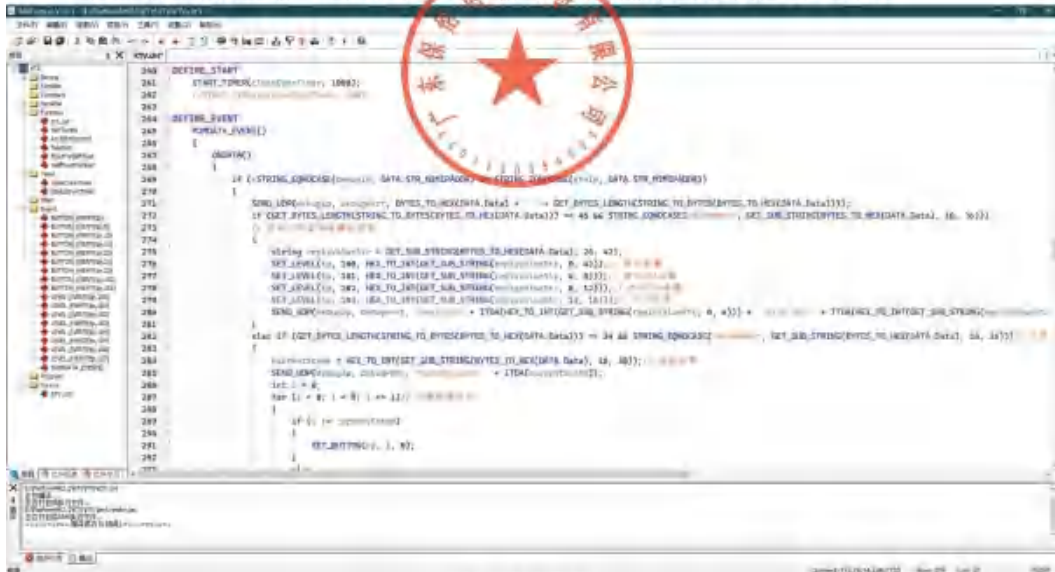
260 DEFINE_START
261 START_TIMER([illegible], 1000);
262 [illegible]
263
264 DEFINE_EVENT
265 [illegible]_EVENT()
266 {
267 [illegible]
268 {
269 if (!STRING_EQNOCASE([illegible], DATA.STR_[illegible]) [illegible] STRING_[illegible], DATA.STR_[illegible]))
270 {
271 SEND_UDP([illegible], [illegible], BYTES_TO_HEX(DATA.Data) + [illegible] GET_BYTES_LENGTH(STRING_TO_BYTES(BYTES_TO_HEX(DATA.Data))));
272 if (GET_BYTES_LENGTH(STRING_TO_BYTES(BYTES_TO_HEX(DATA.Data))) == 45 && STRING_EQNOCASE([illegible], GET_SUB_STRING(BYTES_TO_HEX(DATA.Data), 10, 9)))
273 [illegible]
274 {
275 string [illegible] = GET_SUB_STRING(BYTES_TO_HEX(DATA.Data), 26, 47);
276 SET_LEVEL([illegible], 100, HEX_TO_INT(GET_SUB_STRING([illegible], 0, 4))); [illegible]
277 SET_LEVEL([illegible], 101, HEX_TO_INT(GET_SUB_STRING([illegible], 8, 8))); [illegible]
278 SET_LEVEL([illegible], 102, HEX_TO_INT(GET_SUB_STRING([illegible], 8, 12))); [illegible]
279 SET_LEVEL([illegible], 103, HEX_TO_INT(GET_SUB_STRING([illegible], 12, 16))); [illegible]
280 SEND_UDP([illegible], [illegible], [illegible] + ITOA(HEX_TO_INT(GET_SUB_STRING([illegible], 0, 4))) + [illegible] + ITOA(HEX_TO_INT(GET_SUB_STRING([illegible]
281 }
282 else if (GET_BYTES_LENGTH(STRING_TO_BYTES(BYTES_TO_HEX(DATA.Data))) == 34 && STRING_EQNOCASE([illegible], GET_SUB_STRING(BYTES_TO_HEX(DATA.Data), 10, 14)))
283 {
284 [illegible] = HEX_TO_INT(GET_SUB_STRING(BYTES_TO_HEX(DATA.Data), 18, 8)); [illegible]
285 SEND_UDP([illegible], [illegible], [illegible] + ITOA([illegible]));
286 int i = 0;
287 for (i = 0; i < 8; i += 1) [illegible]
288 {
289 if (i >= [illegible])
290 {
291 SET_BUTTON(i, 1, 0);
292 }
293 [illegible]